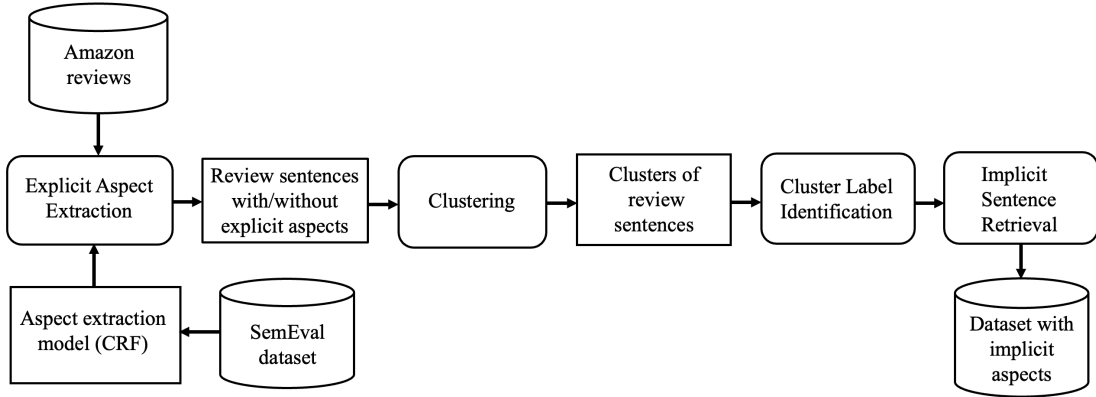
Amazon reviews

Explicit Aspect Extraction

Review sentences with/without explicit aspects

Clustering

Clusters of review sentences

Cluster Label Identification

Implicit Sentence Retrieval

Aspect extraction model (CRF)

SemEval dataset

Dataset with implicit aspects